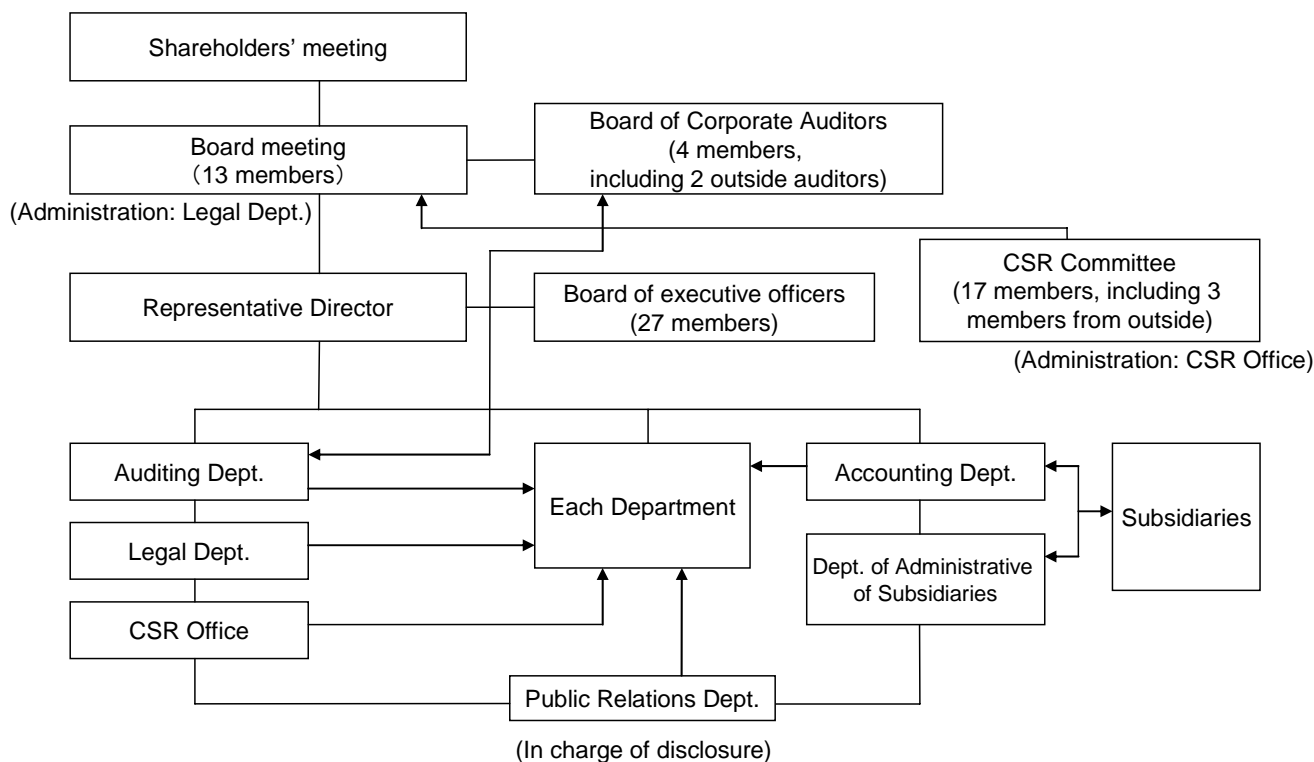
Shareholders' meeting

Board meeting
(13 members)

(Administration: Legal Dept.)

Board of Corporate Auditors
(4 members, including 2 outside auditors)

CSR Committee
(17 members, including 3 members from outside)

(Administration: CSR Office)

Representative Director

Board of executive officers
(27 members)

Auditing Dept.

Legal Dept.

CSR Office

Each Department

Accounting Dept.

Dept. of Administrative of Subsidiaries

Subsidiaries

Public Relations Dept.

(In charge of disclosure)